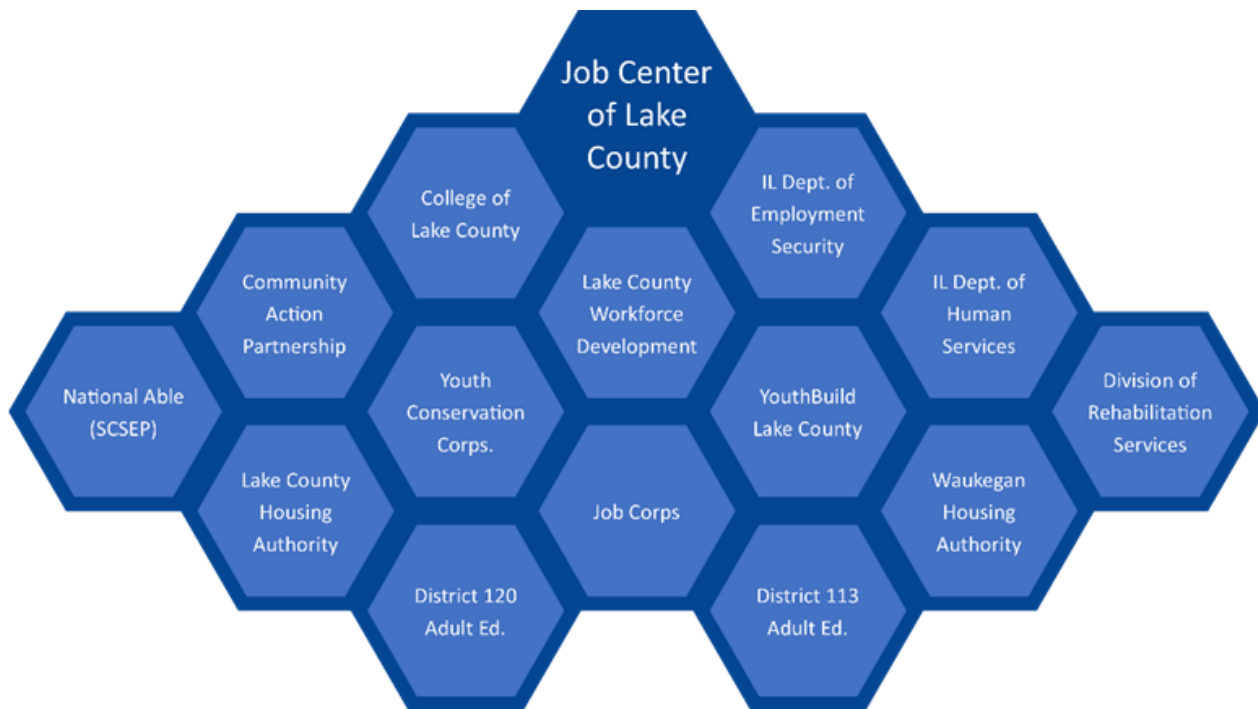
Job Center of Lake County

College of Lake County

IL Dept. of Employment Security

Community Action Partnership

Lake County Workforce Development

IL Dept. of Human Services

National Able (SCSEP)

Youth Conservation Corps.

YouthBuild Lake County

Division of Rehabilitation Services

Lake County Housing Authority

Job Corps

Waukegan Housing Authority

District 120 Adult Ed.

District 113 Adult Ed.